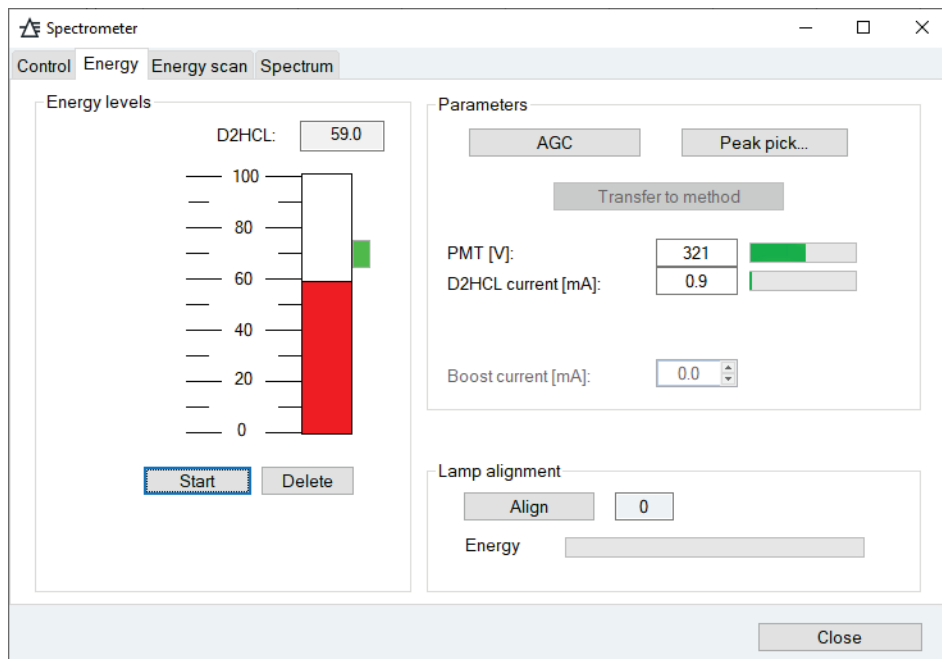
Spectrometer

Control Energy Energy scan Spectrum

Energy levels

D2HCL: 59.0

100
80
60
40
20
0

Start Delete

Parameters

AGC Peak pick...

Transfer to method

PMT [V]: 321
D2HCL current [mA]: 0.9

Boost current [mA]: 0.0

Lamp alignment

Align 0

Energy

Close